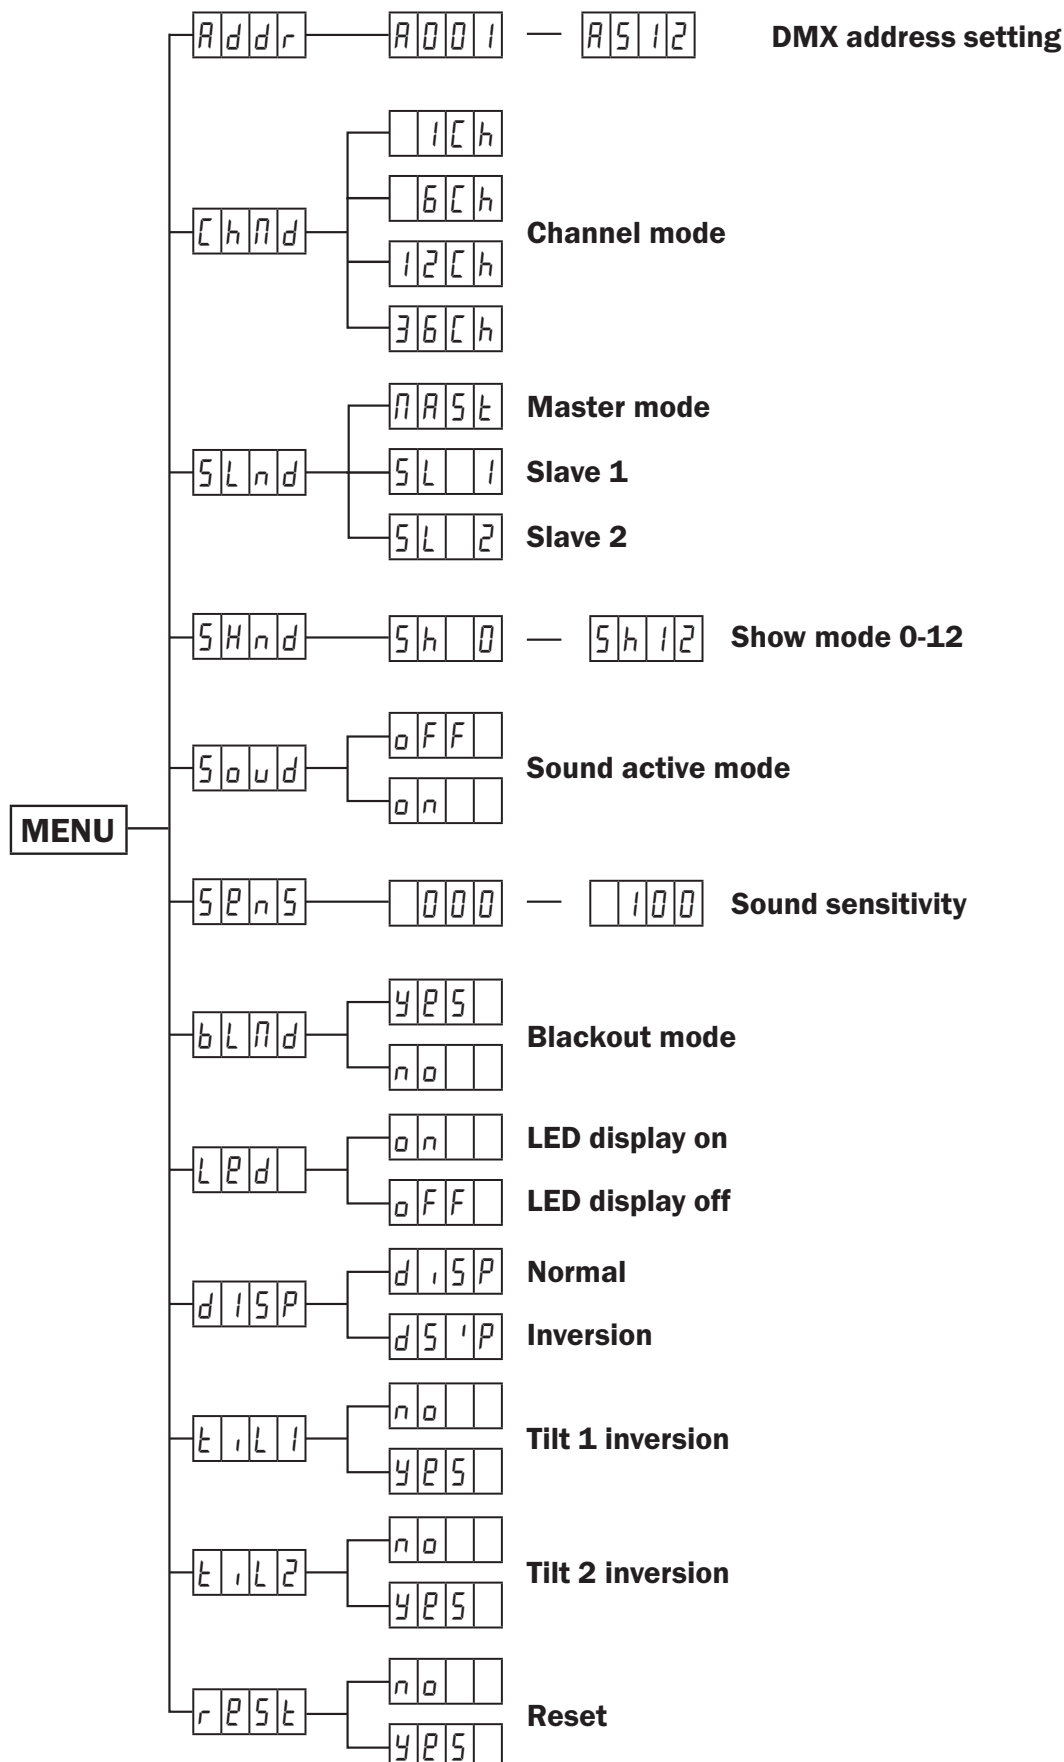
Addr — A001 — A512 DMX address setting

ChMd — 1Ch, 6Ch, 12Ch, 36Ch Channel mode

SLnd — MASt Master mode; SL 1 Slave 1; SL 2 Slave 2

SHnd — Sh 0 — Sh12 Show mode 0-12

Soud — oFF, on Sound active mode

MENU

SEnS — 000 — 100 Sound sensitivity

bLMd — yES, no Blackout mode

LEd — on LED display on; oFF LED display off

d15P — d iSP Normal; dS'P Inversion

tiL1 — no, yES Tilt 1 inversion

tiL2 — no, yES Tilt 2 inversion

rESt — no, yES Reset